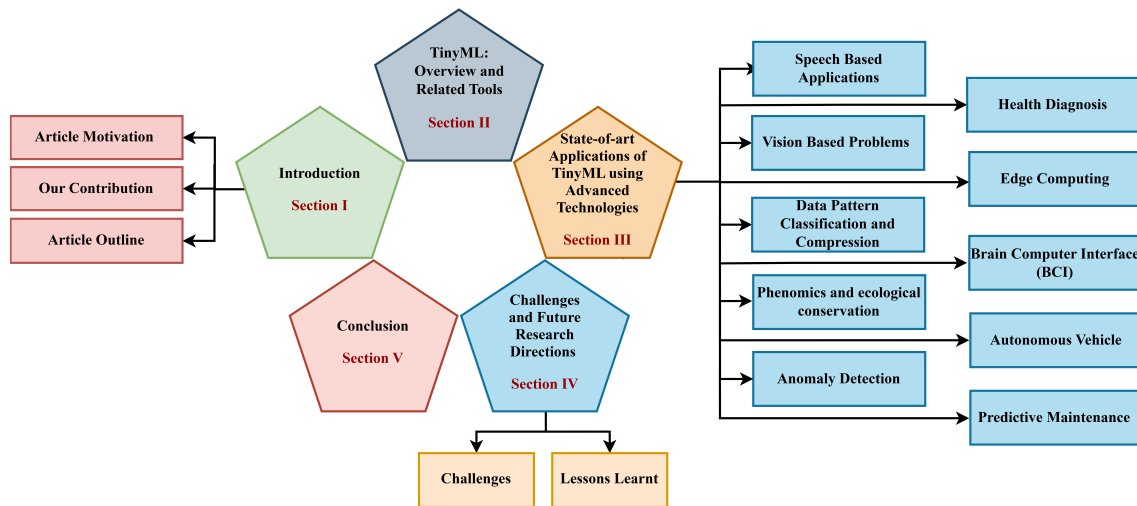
TinyML: Overview and Related Tools
Section II

Article Motivation
Our Contribution
Article Outline

Introduction
Section I

State-of-art Applications of TinyML using Advanced Technologies
Section III

Speech Based Applications
Health Diagnosis
Vision Based Problems
Edge Computing
Data Pattern Classification and Compression
Brain Computer Interface (BCI)
Phenomics and ecological conservation
Autonomous Vehicle
Anomaly Detection
Predictive Maintenance

Conclusion
Section V

Challenges and Future Research Directions
Section IV

Challenges
Lessons Learnt